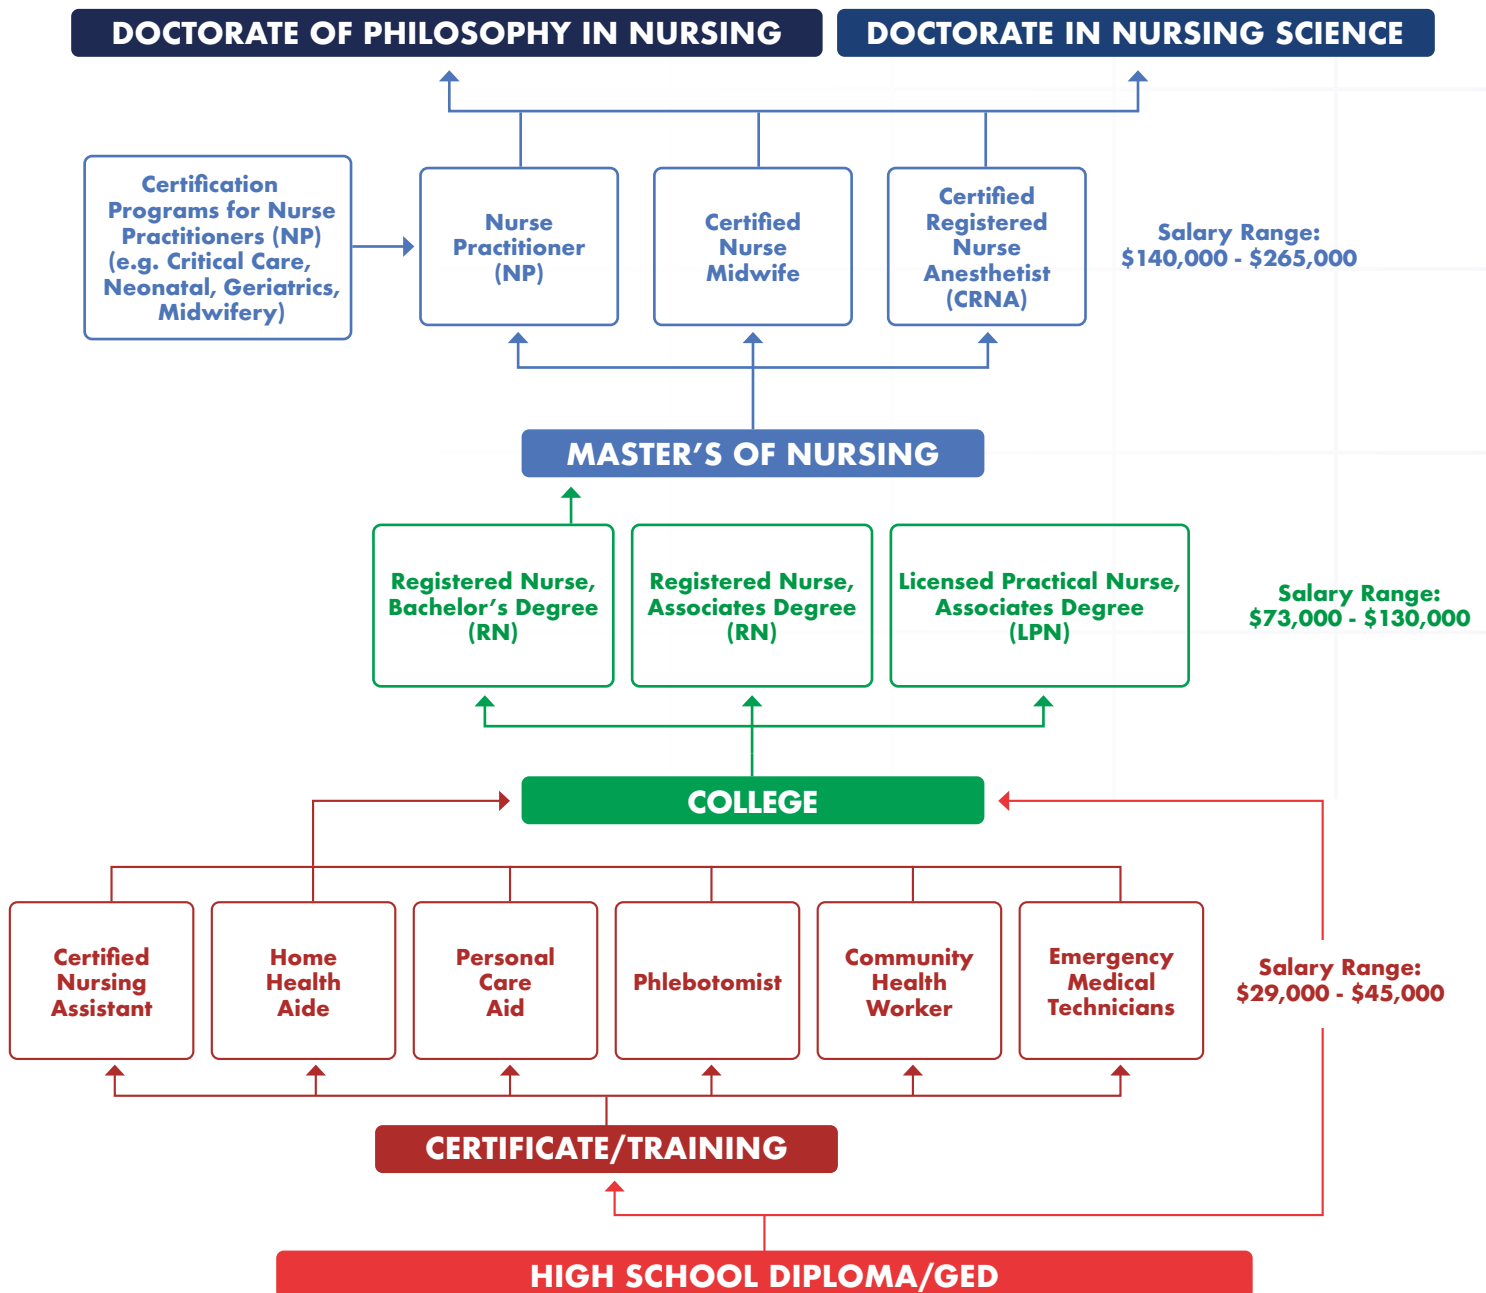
DOCTORATE OF PHILOSOPHY IN NURSING

DOCTORATE IN NURSING SCIENCE

Certification Programs for Nurse Practitioners (NP) (e.g. Critical Care, Neonatal, Geriatrics, Midwifery)

Nurse Practitioner (NP)

Certified Nurse Midwife

Certified Registered Nurse Anesthetist (CRNA)

Salary Range: $140,000 - $265,000

MASTER'S OF NURSING

Registered Nurse, Bachelor's Degree (RN)

Registered Nurse, Associates Degree (RN)

Licensed Practical Nurse, Associates Degree (LPN)

Salary Range: $73,000 - $130,000

COLLEGE

Certified Nursing Assistant

Home Health Aide

Personal Care Aid

Phlebotomist

Community Health Worker

Emergency Medical Technicians

Salary Range: $29,000 - $45,000

CERTIFICATE/TRAINING

HIGH SCHOOL DIPLOMA/GED